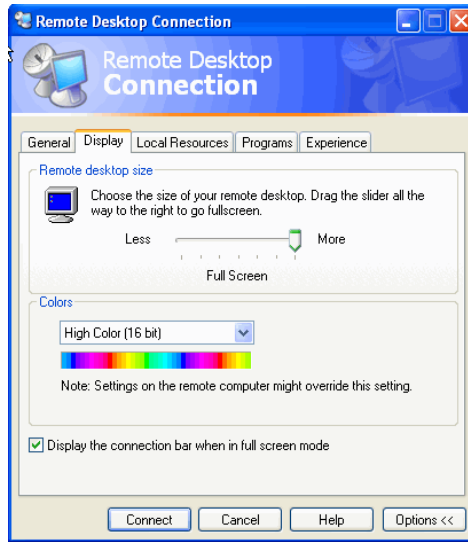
Remote Desktop Connection

Remote Desktop Connection

General | Display | Local Resources | Programs | Experience

Remote desktop size

Choose the size of your remote desktop. Drag the slider all the way to the right to go fullscreen.

Less More

Full Screen

Colors

High Color (16 bit)

Note: Settings on the remote computer might override this setting.

Display the connection bar when in full screen mode

Connect | Cancel | Help | Options <<